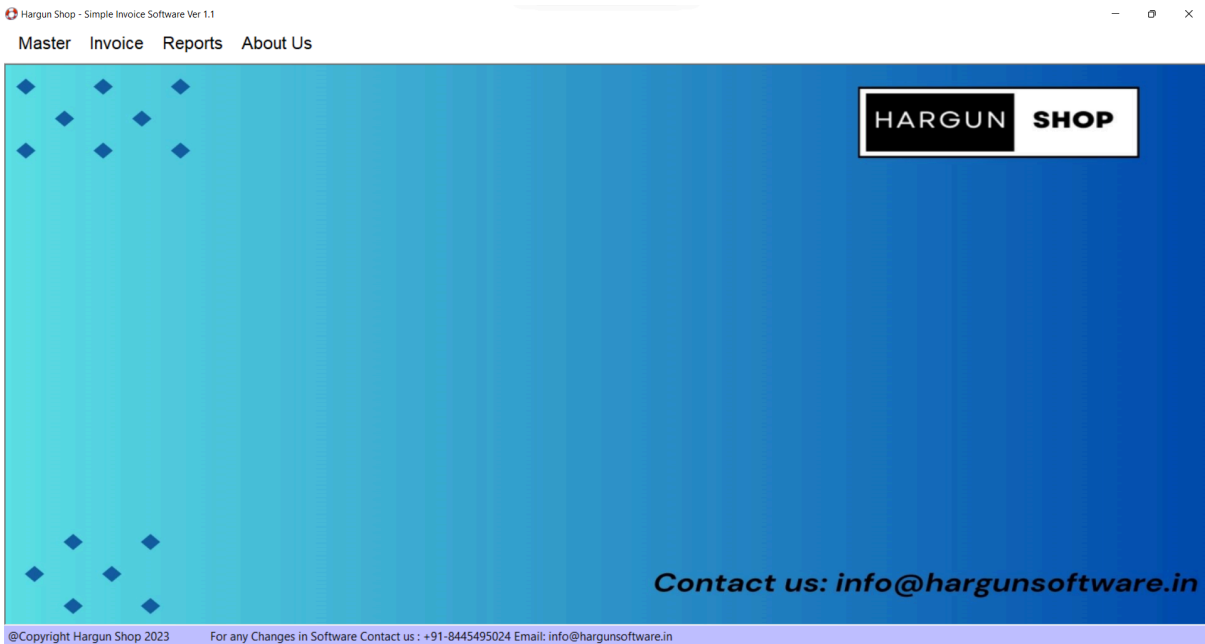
Hargun Shop - Simple Invoice Software Ver 1.1

Master Invoice Reports About Us

HARGUN SHOP

Contact us: info@hargunsoftware.in

@Copyright Hargun Shop 2023 For any Changes in Software Contact us : +91-8445495024 Email: info@hargunsoftware.in